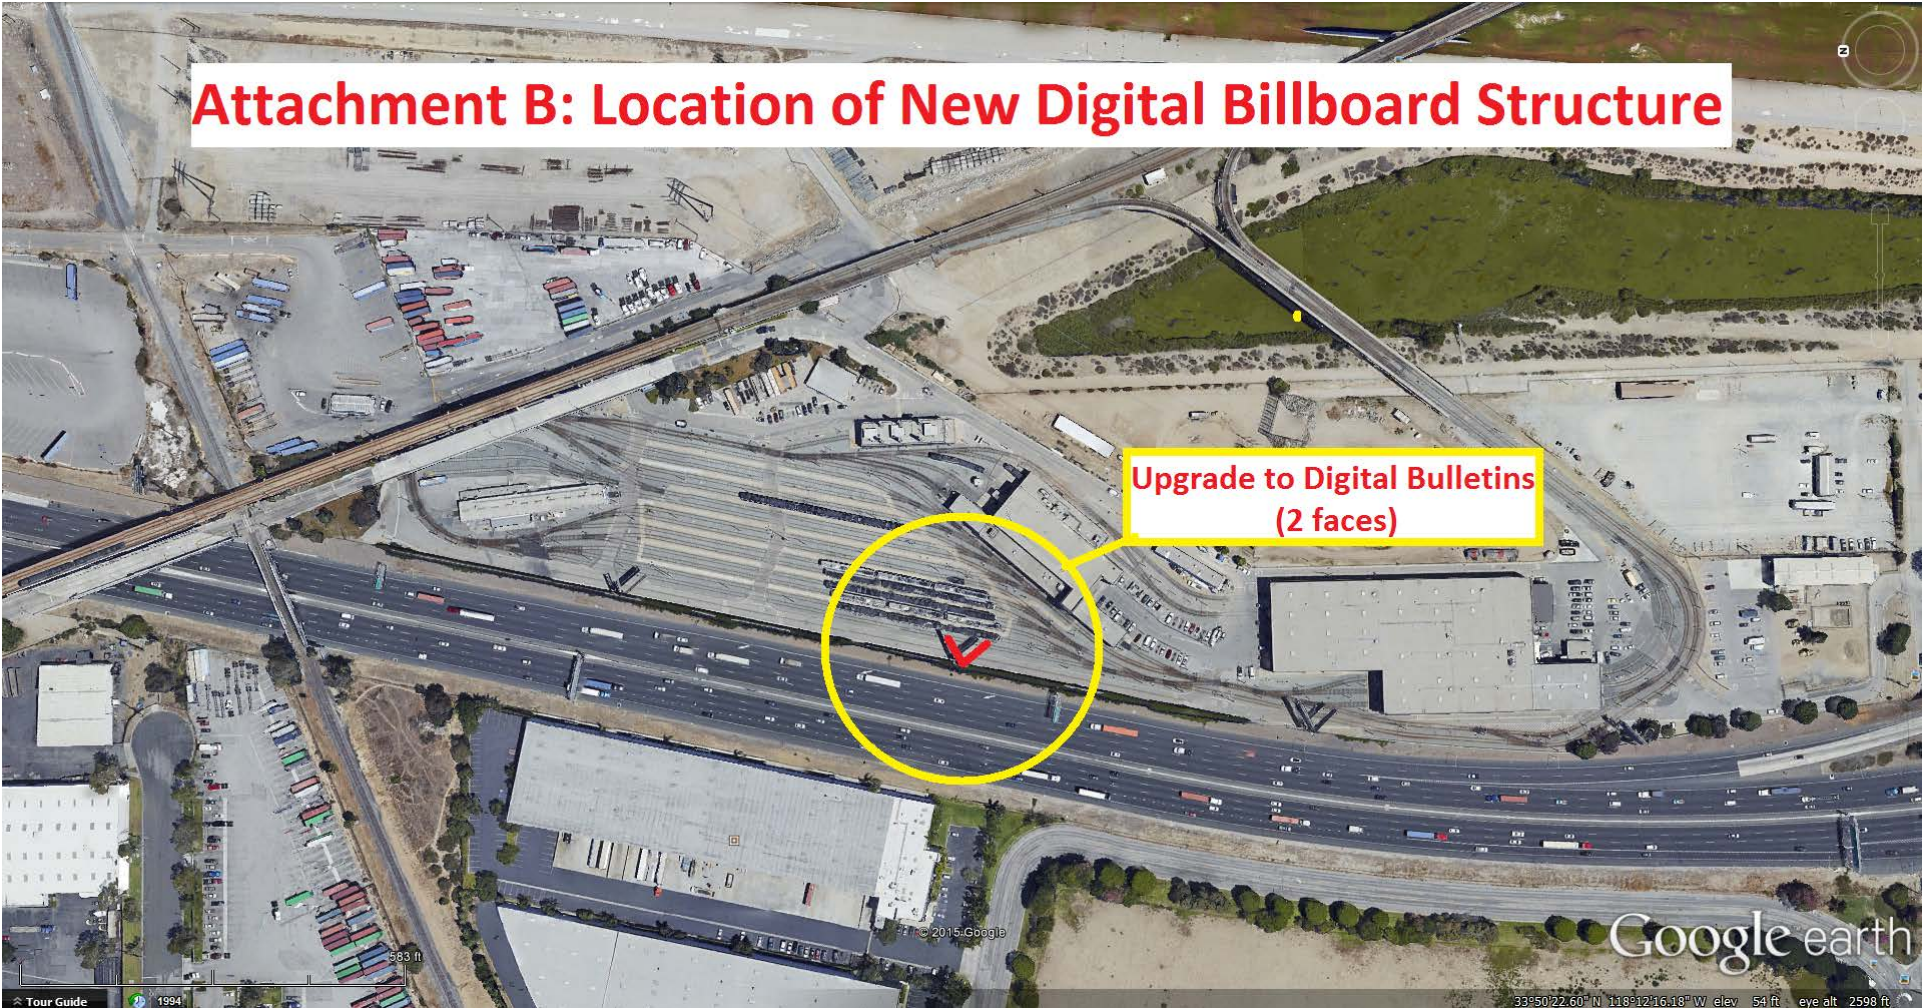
Attachment B: Location of New Digital Billboard Structure

N

Upgrade to Digital Bulletins
(2 faces)

© 2015 Google

Google earth

583 ft

Tour Guide

1994

33°50'22.60" N 118°12'16.18" W elev 54 ft eye alt 2598 ft